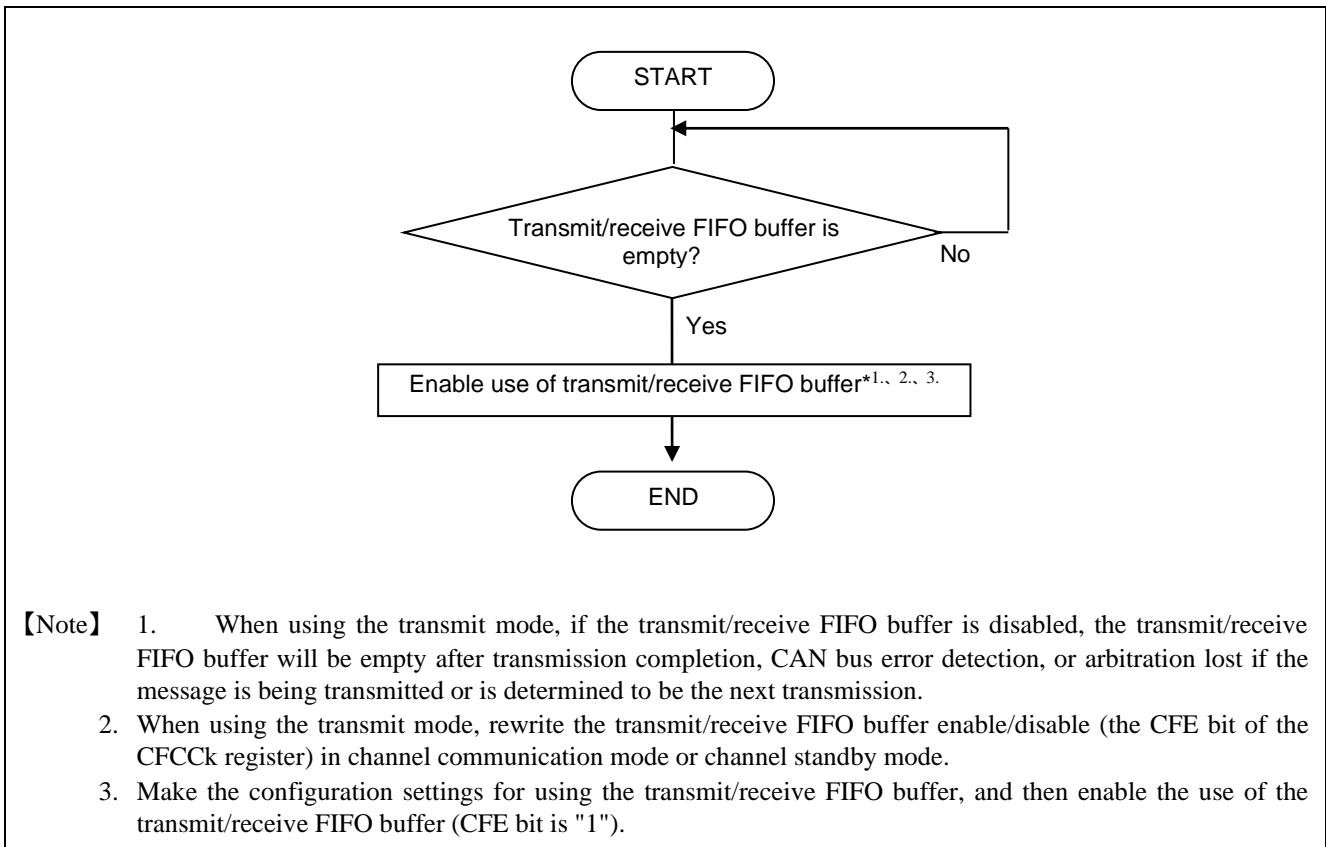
START

Transmit/receive FIFO buffer is empty?

No

Yes

Enable use of transmit/receive FIFO buffer*1.、2.、3.

END

【Note】 1. When using the transmit mode, if the transmit/receive FIFO buffer is disabled, the transmit/receive FIFO buffer will be empty after transmission completion, CAN bus error detection, or arbitration lost if the message is being transmitted or is determined to be the next transmission.

2. When using the transmit mode, rewrite the transmit/receive FIFO buffer enable/disable (the CFE bit of the CFCCk register) in channel communication mode or channel standby mode.

3. Make the configuration settings for using the transmit/receive FIFO buffer, and then enable the use of the transmit/receive FIFO buffer (CFE bit is "1").